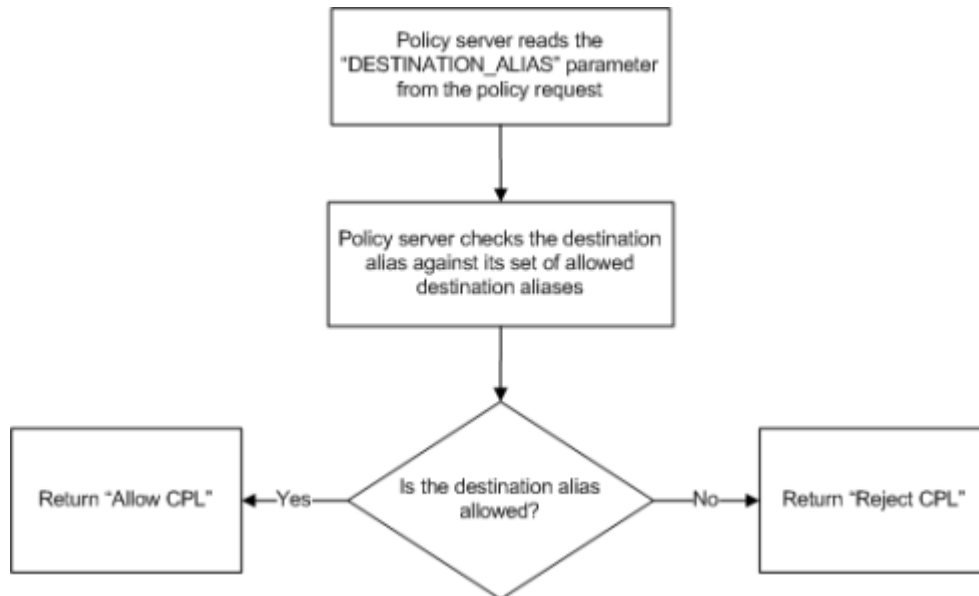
Policy server reads the "DESTINATION_ALIAS" parameter from the policy request

Policy server checks the destination alias against its set of allowed destination aliases

Is the destination alias allowed?

Yes

Return "Allow CPL"

No

Return "Reject CPL"